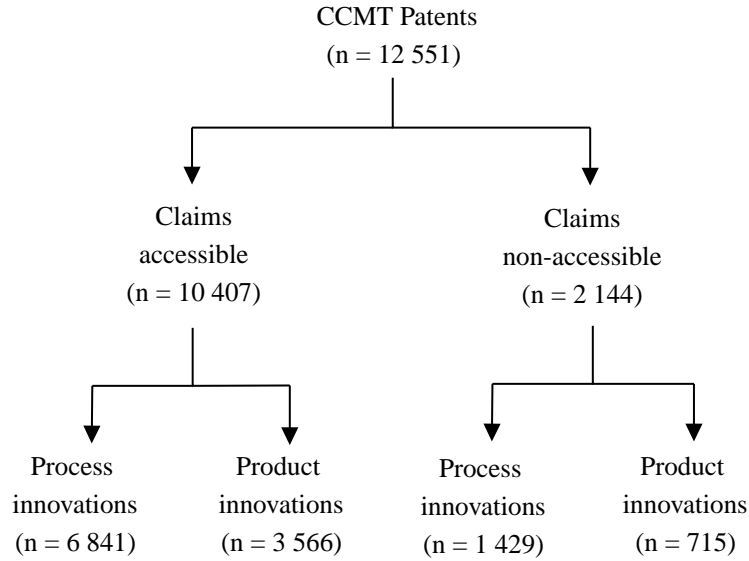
CCMT Patents
(n = 12 551)

Claims
accessible
(n = 10 407)

Claims
non-accessible
(n = 2 144)

Process
innovations
(n = 6 841)

Product
innovations
(n = 3 566)

Process
innovations
(n = 1 429)

Product
innovations
(n = 715)